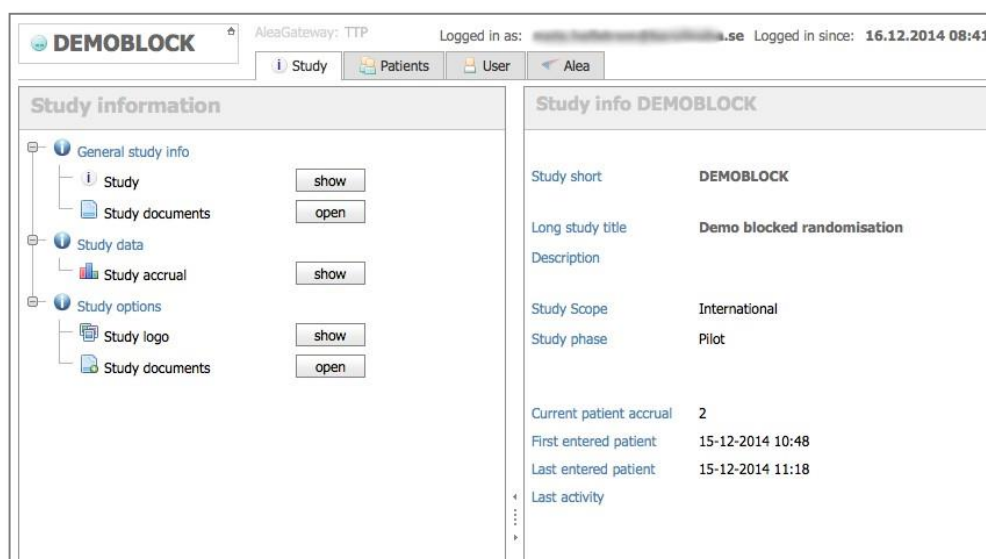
DEMOBLOCK

AleaGateway: TTP

Logged in as: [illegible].se Logged in since: 16.12.2014 08:41

Study | Patients | User | Alea

Study information

General study info

Study show

Study documents open

Study data

Study accrual show

Study options

Study logo show

Study documents open

Study info DEMOBLOCK

| | |
|---|---|
| Study short | DEMOBLOCK |
| Long study title | Demo blocked randomisation |
| Description | |
| Study Scope | International |
| Study phase | Pilot |
| Current patient accrual | 2 |
| First entered patient | 15-12-2014 10:48 |
| Last entered patient | 15-12-2014 11:18 |
| Last activity | |